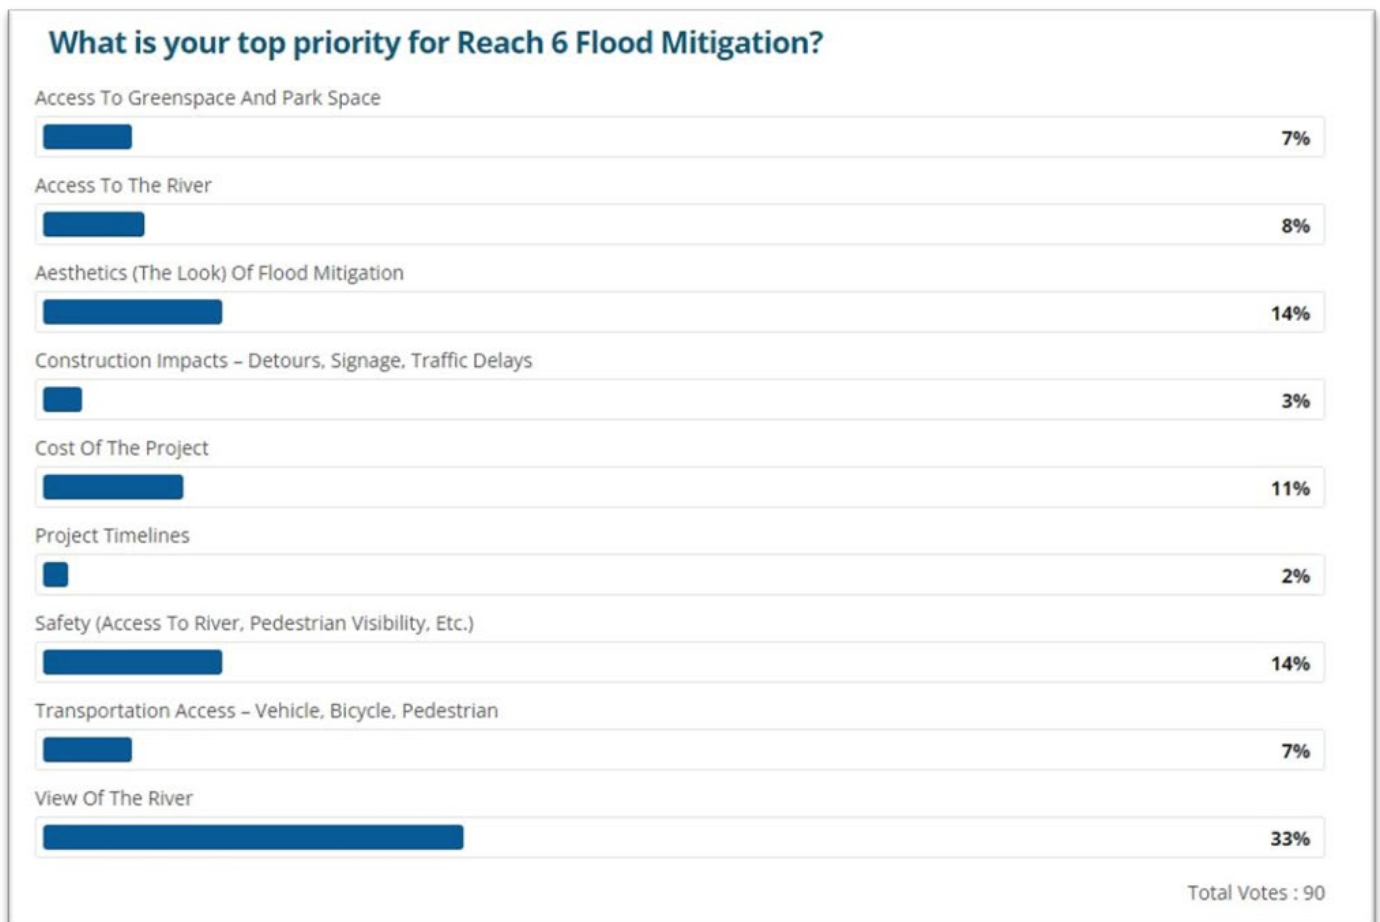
What is your top priority for Reach 6 Flood Mitigation?

Access To Greenspace And Park Space

7%

Access To The River

8%

Aesthetics (The Look) Of Flood Mitigation

14%

Construction Impacts – Detours, Signage, Traffic Delays

3%

Cost Of The Project

11%

Project Timelines

2%

Safety (Access To River, Pedestrian Visibility, Etc.)

14%

Transportation Access – Vehicle, Bicycle, Pedestrian

7%

View Of The River

33%

Total Votes : 90